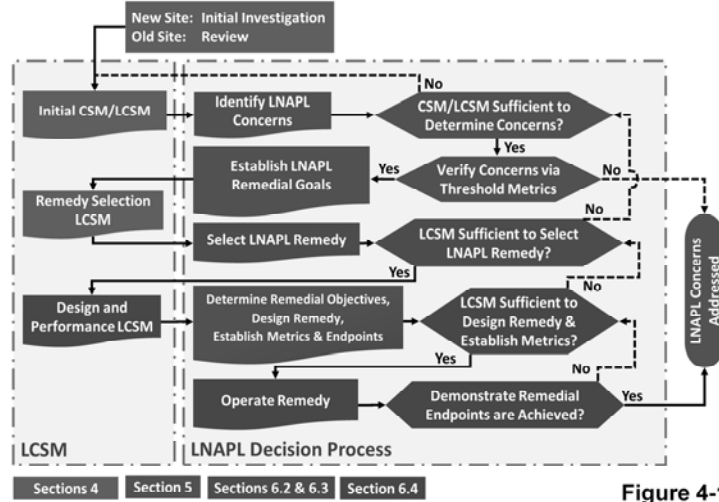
New Site: Initial Investigation
Old Site: Review

Initial CSM/LCSM

Identify LNAPL Concerns

No

CSM/LCSM Sufficient to Determine Concerns?

Yes

Establish LNAPL Remedial Goals

Yes

Verify Concerns via Threshold Metrics

No

Remedy Selection LCSM

No

Select LNAPL Remedy

LCSM Sufficient to Select LNAPL Remedy?

Yes

No

Design and Performance LCSM

Determine Remedial Objectives, Design Remedy, Establish Metrics & Endpoints

LCSM Sufficient to Design Remedy & Establish Metrics?

Yes

No

Operate Remedy

Demonstrate Remedial Endpoints are Achieved?

Yes

LNAPL Concerns Addressed

LCSM

LNAPL Decision Process

Sections 4 Section 5 Sections 6.2 & 6.3 Section 6.4

Figure 4-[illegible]